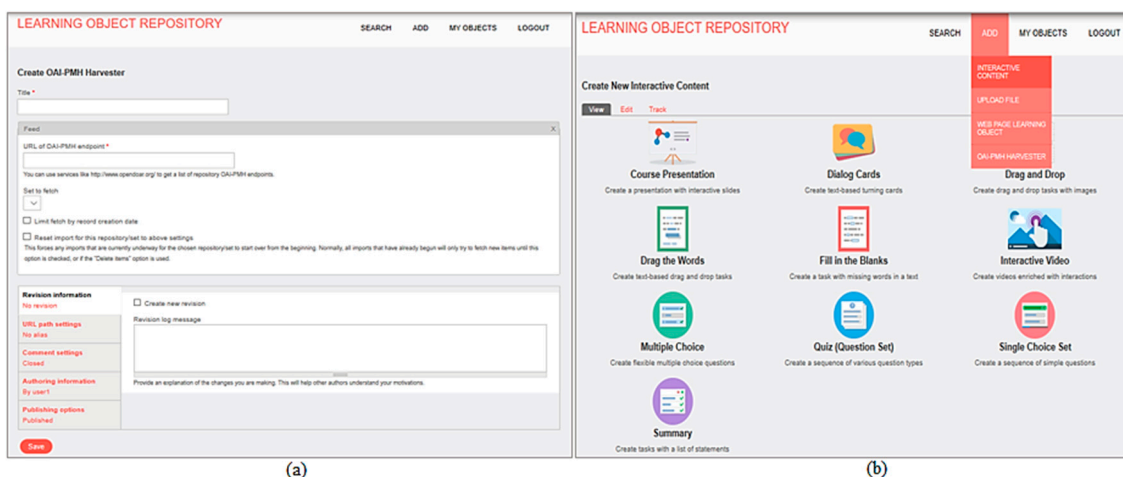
LEARNING OBJECT REPOSITORY

SEARCH ADD MY OBJECTS LOGOUT

Create OAI-PMH Harvester

Title *

Feed

URL of OAI-PMH endpoint *

You can use services like http://www.opendoar.org/ to get a list of repository OAI-PMH endpoints.

Set to fetch

Limit fetch by record creation date

Reset import for this repository/set to above settings

This forces any imports that are currently underway for the chosen repository/set to start over from the beginning. Normally, all imports that have already begun will only try to fetch new items until this option is checked, or if the "Delete items" option is used.

Revision information
No revision

URL path settings
No alias

Comment settings
Closed

Authoring information
By user1

Publishing options
Published

Create new revision

Revision log message

Provide an explanation of the changes you are making. This will help other authors understand your motivations.

Save

(a)

LEARNING OBJECT REPOSITORY

SEARCH ADD MY OBJECTS LOGOUT

INTERACTIVE CONTENT

UPLOAD FILE

WEB PAGE LEARNING OBJECT

OAI-PMH HARVESTER

Create New Interactive Content

View Edit Track

Course Presentation
Create a presentation with interactive slides

Dialog Cards
Create text-based turning cards

Drag and Drop
Create drag and drop tasks with images

Drag the Words
Create text-based drag and drop tasks

Fill in the Blanks
Create a task with missing words in a text

Interactive Video
Create videos enriched with interactions

Multiple Choice
Create flexible multiple choice questions

Quiz (Question Set)
Create a sequence of various question types

Single Choice Set
Create a sequence of simple questions

Summary
Create tasks with a list of statements

(b)